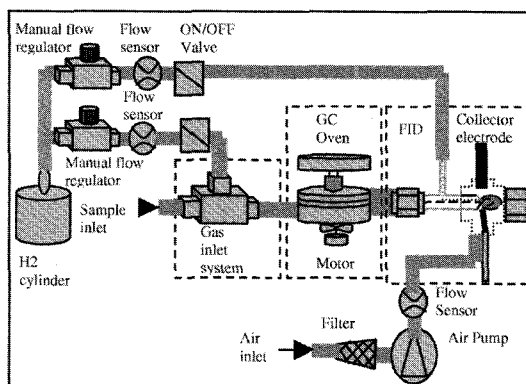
Manual flow regulator

Flow sensor

ON/OFF Valve

Flow sensor

Manual flow regulator

GC Oven

FID

Collector electrode

Sample inlet

Gas inlet system

Motor

H2 cylinder

Flow Sensor

Filter

Air inlet

Air Pump